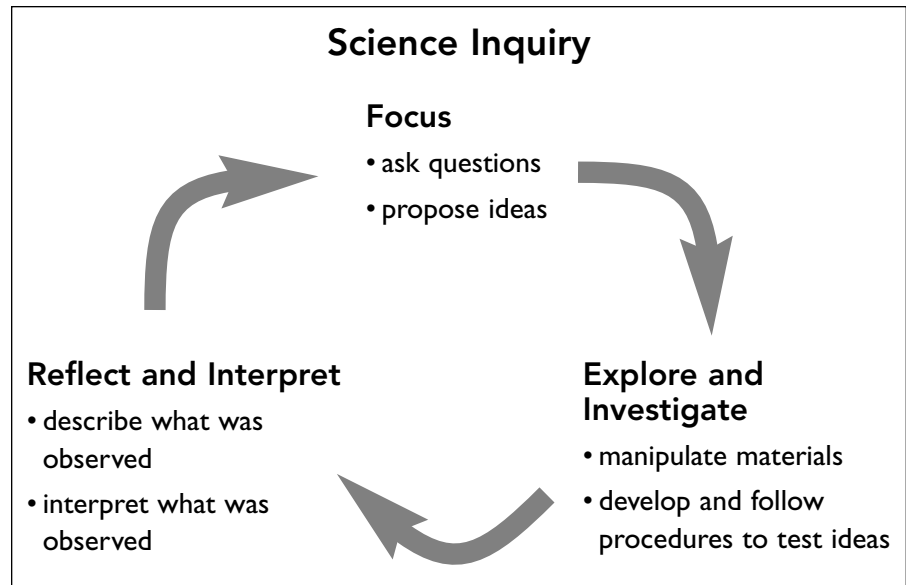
Science Inquiry

Focus
• ask questions
• propose ideas

Explore and Investigate
• manipulate materials
• develop and follow procedures to test ideas

Reflect and Interpret
• describe what was observed
• interpret what was observed